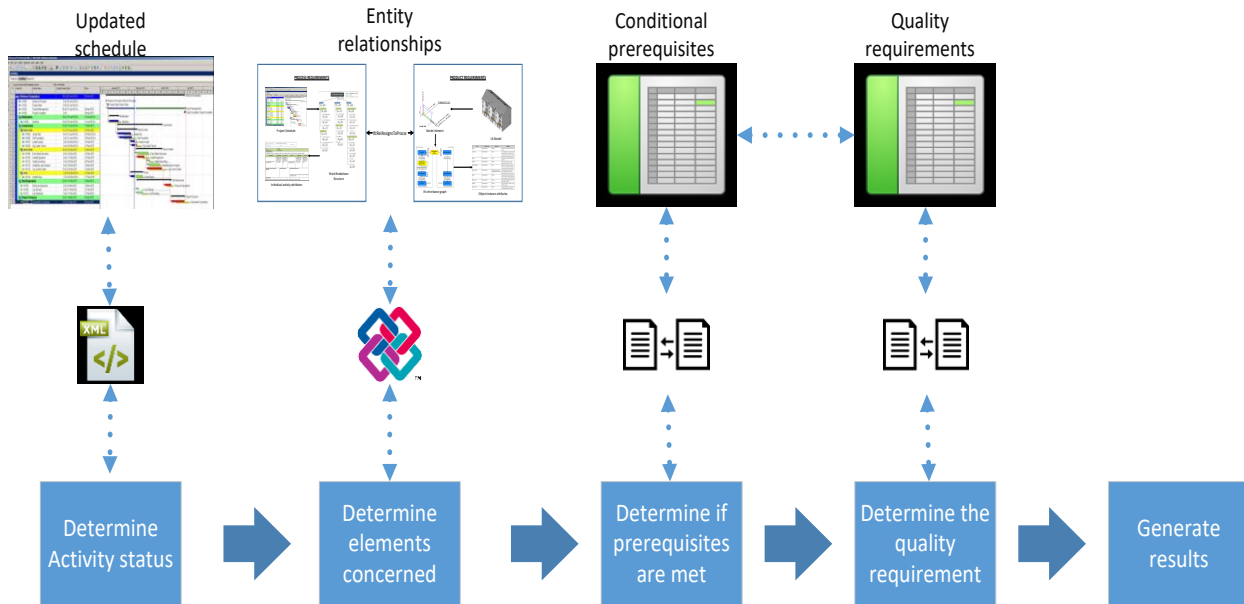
Updated schedule

Entity relationships

Conditional prerequisites

Quality requirements

XML

</>

TM

Determine Activity status

Determine elements concerned

Determine if prerequisites are met

Determine the quality requirement

Generate results